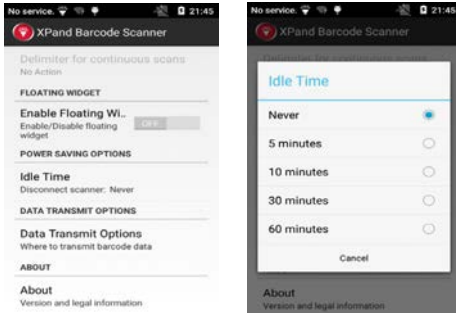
No service. 21:45

XPand Barcode Scanner

Delimiter for continuous scans
No Action

FLOATING WIDGET

Enable Floating Wi...
Enable/Disable floating widget
OFF

POWER SAVING OPTIONS

Idle Time
Disconnect scanner: Never

DATA TRANSMIT OPTIONS

Data Transmit Options
Where to transmit barcode data

ABOUT

About
Version and legal information

No service. 21:45

XPand Barcode Scanner

Delimiter for continuous scans

Idle Time

Never

5 minutes

10 minutes

30 minutes

60 minutes

Cancel

About
Version and legal information